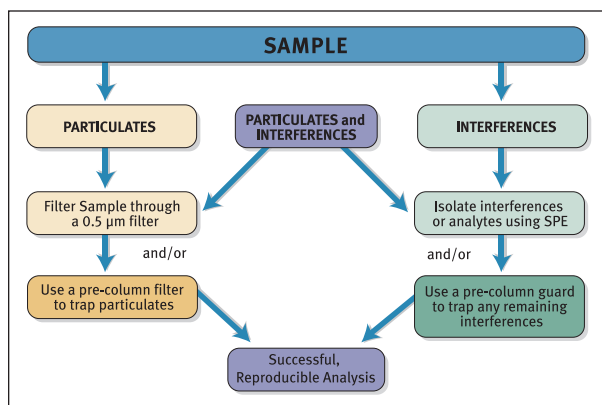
SAMPLE

PARTICULATES

PARTICULATES and INTERFERENCES

INTERFERENCES

Filter Sample through a 0.5 µm filter

Isolate interferences or analytes using SPE

and/or

and/or

Use a pre-column filter to trap particulates

Use a pre-column guard to trap any remaining interferences

Successful, Reproducible Analysis